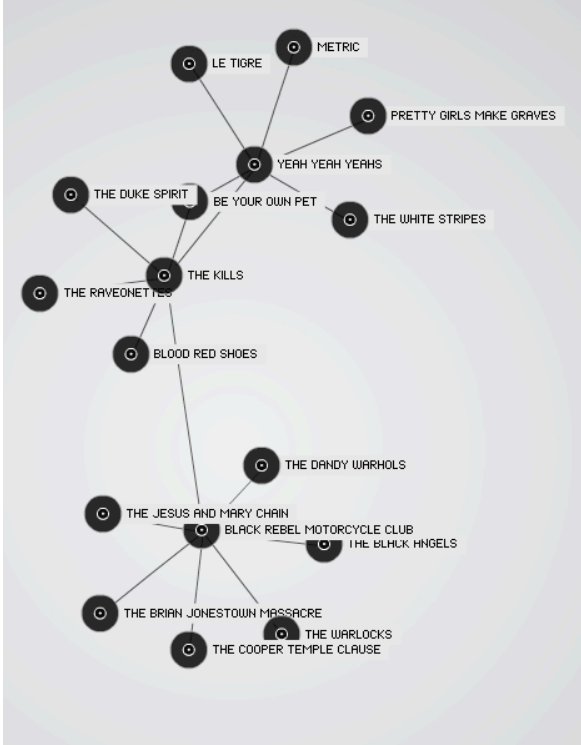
METRIC
LE TIGRE
PRETTY GIRLS MAKE GRAVES
YEAH YEAH YEAHS
THE DUKE SPIRIT
BE YOUR OWN PET
THE WHITE STRIPES
THE KILLS
THE RAVEONETTES
BLOOD RED SHOES
THE DANDY WARHOLS
THE JESUS AND MARY CHAIN
BLACK REBEL MOTORCYCLE CLUB
THE BLACK ANGELS
THE BRIAN JONESTOWN MASSACRE
THE WARLOCKS
THE COOPER TEMPLE CLAUSE